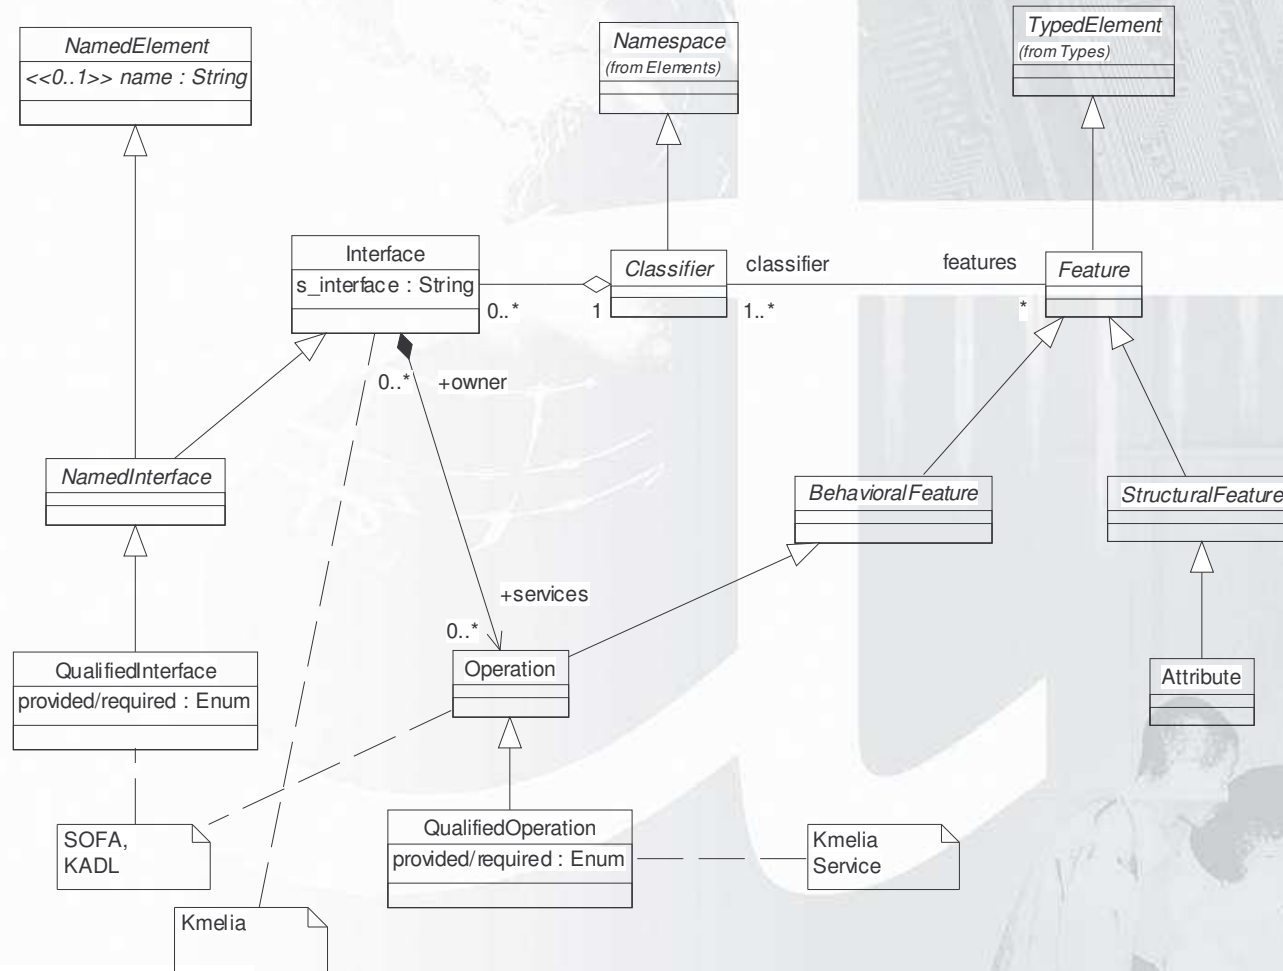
NamedElement
<<0..1>> name : String

Namespace
(from Elements)

TypedElement
(from Types)

Interface
s_interface : String

0..*

1

Classifier

classifier

features

Feature

1..*

*

0..*

+owner

NamedInterface

BehavioralFeature

StructuralFeature

+services

0..*

Operation

QualifiedInterface
provided/required : Enum

Attribute

SOFA,
KADL

QualifiedOperation
provided/required : Enum

Kmelia
Service

Kmelia